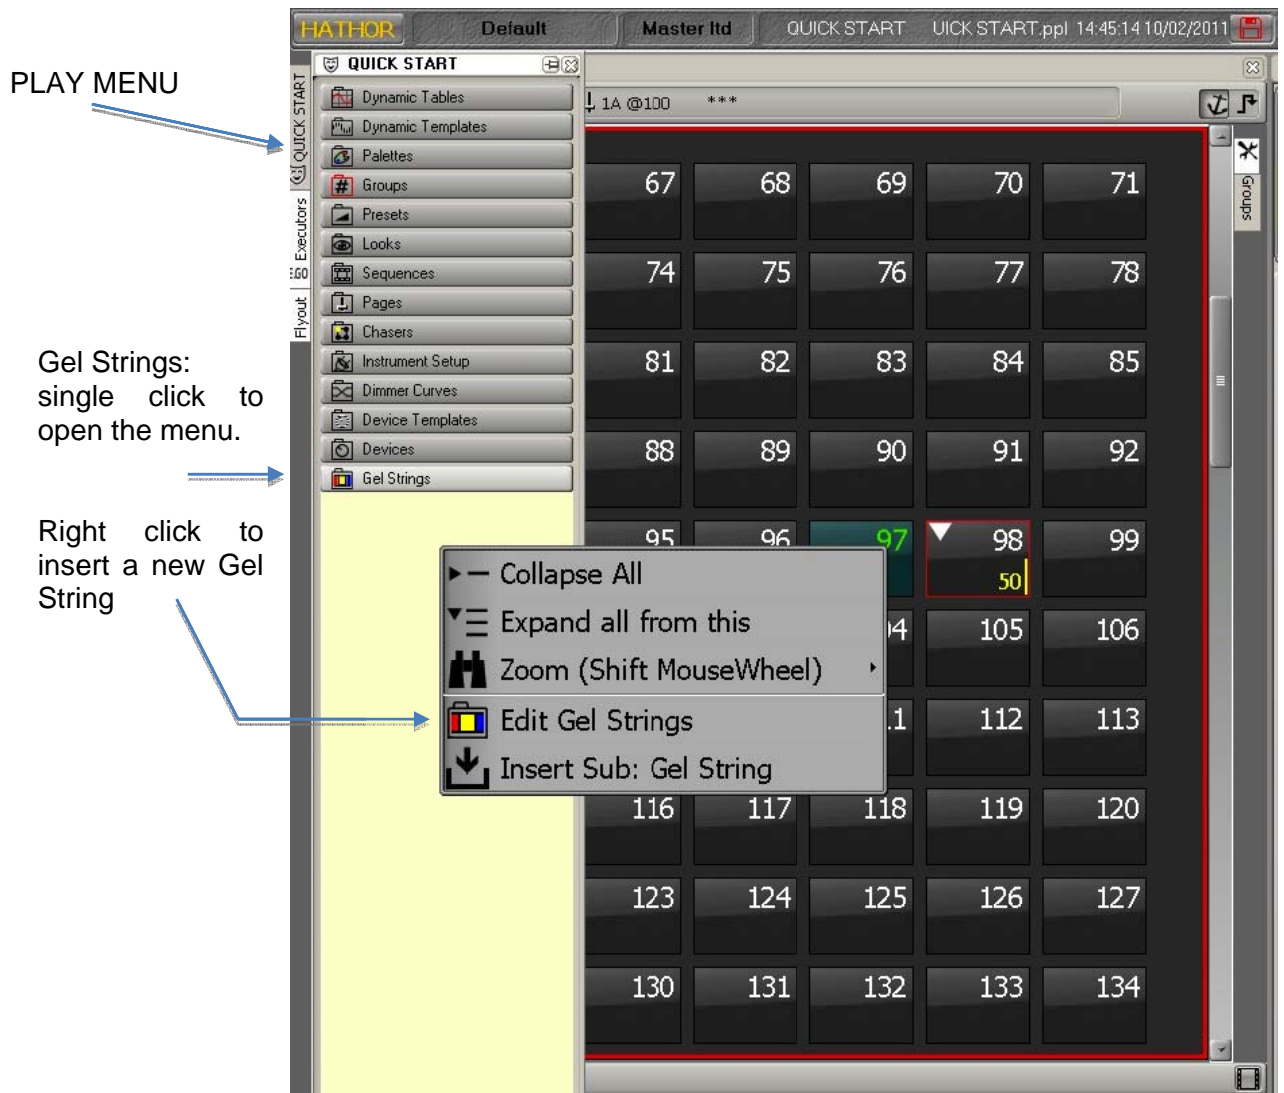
PLAY MENU

Gel Strings: single click to open the menu.

Right click to insert a new Gel String

HATHOR Default Master ltd QUICK START UICK START.ppl 14:45:14 10/02/2011

QUICK START

Executors

EGO

Flyout

QUICK START

Dynamic Tables
Dynamic Templates
Palettes
Groups
Presets
Looks
Sequences
Pages
Chasers
Instrument Setup
Dimmer Curves
Device Templates
Devices
Gel Strings

1A @100 ***

Groups

| 67 | 68 | 69 | 70 | 71 |
|---|---|---|---|---|
| 74 | 75 | 76 | 77 | 78 |
| 81 | 82 | 83 | 84 | 85 |
| 88 | 89 | 90 | 91 | 92 |
| 95 | 96 | 97 | 98 50 | 99 |
| | | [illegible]4 | 105 | 106 |
| | | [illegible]1 | 112 | 113 |
| 116 | 117 | 118 | 119 | 120 |
| 123 | 124 | 125 | 126 | 127 |
| 130 | 131 | 132 | 133 | 134 |

Collapse All
Expand all from this
Zoom (Shift MouseWheel)
Edit Gel Strings
Insert Sub: Gel String